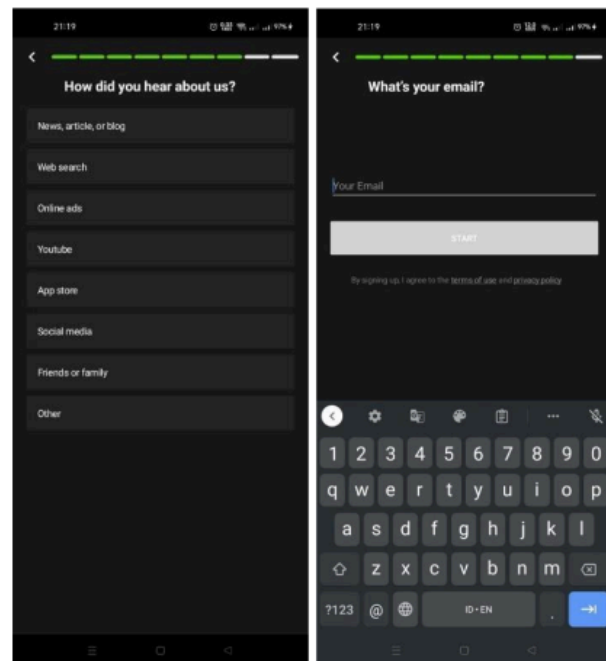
21:19

How did you hear about us?

News, article, or blog

Web search

Online ads

Youtube

App store

Social media

Friends or family

Other

21:19

What's your email?

Your Email

START

By signing up, I agree to the terms of use and privacy policy

1 2 3 4 5 6 7 8 9 0

q w e r t y u i o p

a s d f g h j k l

z x c v b n m

?123 @ ID • EN .